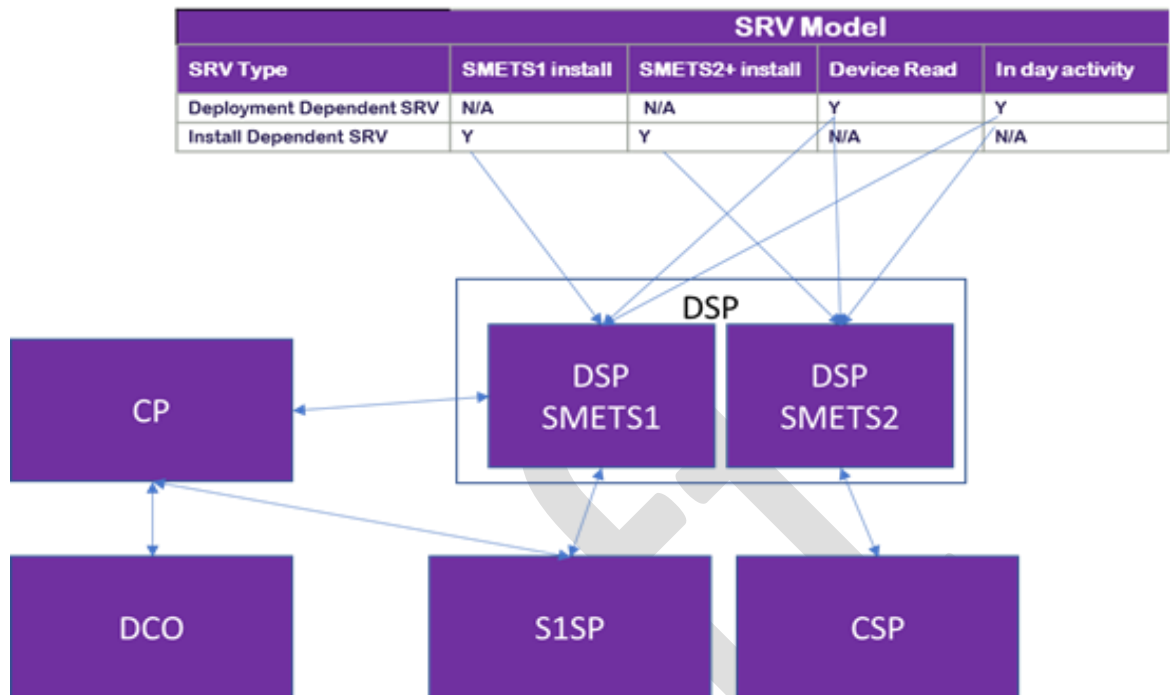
SRV Model

| SRV Type | SMETS1 install | SMETS2+ install | Device Read | In day activity |
|---|---|---|---|---|
| Deployment Dependent SRV | N/A | N/A | Y | Y |
| Install Dependent SRV | Y | Y | N/A | N/A |

DSP

DSP SMETS1

DSP SMETS2

CP

DCO

S1SP

CSP